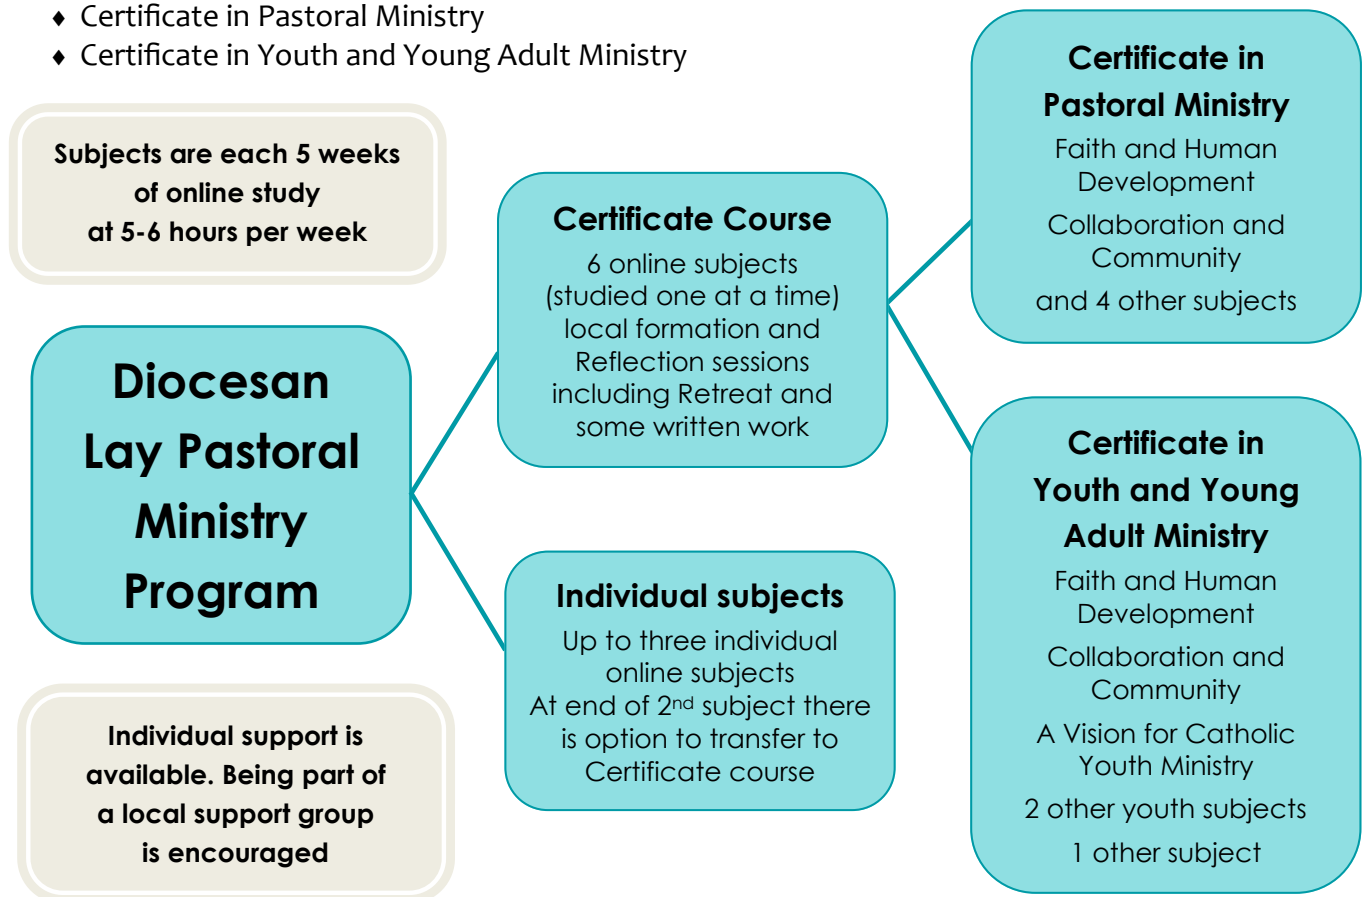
♦ Certificate in Pastoral Ministry
♦ Certificate in Youth and Young Adult Ministry

Subjects are each 5 weeks of online study at 5-6 hours per week

Diocesan Lay Pastoral Ministry Program

Individual support is available. Being part of a local support group is encouraged

Certificate Course

6 online subjects (studied one at a time) local formation and Reflection sessions including Retreat and some written work

Individual subjects

Up to three individual online subjects
At end of 2$^{nd}$ subject there is option to transfer to Certificate course

Certificate in Pastoral Ministry

Faith and Human Development

Collaboration and Community

and 4 other subjects

Certificate in Youth and Young Adult Ministry

Faith and Human Development

Collaboration and Community

A Vision for Catholic Youth Ministry

2 other youth subjects

1 other subject